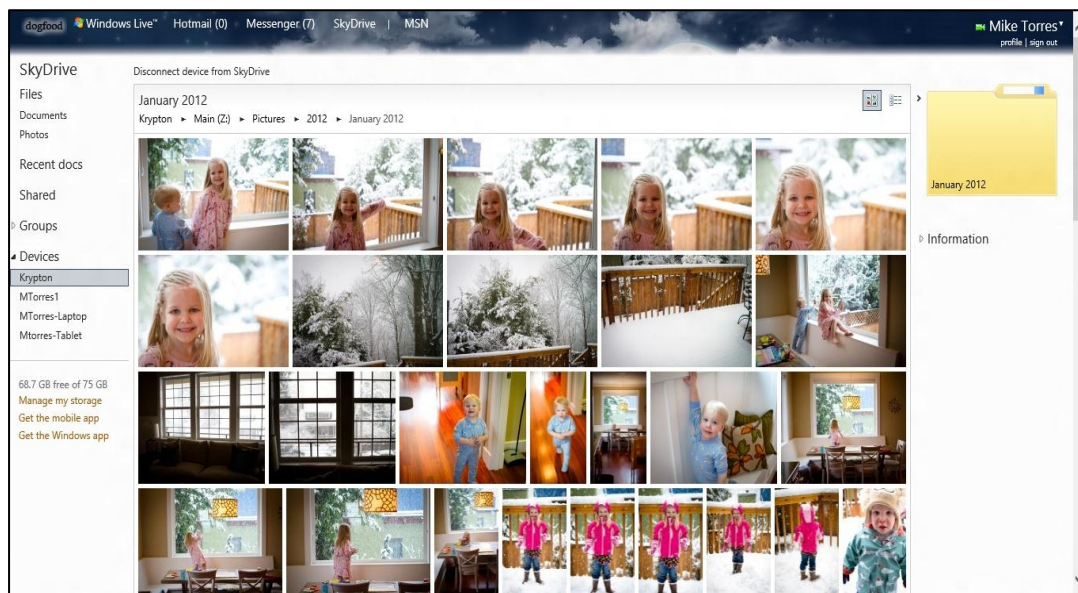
dogfood Windows Live™ Hotmail (0) Messenger (7) SkyDrive | MSN

Mike Torres
profile | sign out

SkyDrive
Files
Documents
Photos
Recent docs
Shared
Groups
Devices
Krypton
MTorres1
MTorres-Laptop
Mtorres-Tablet

68.7 GB free of 75 GB
Manage my storage
Get the mobile app
Get the Windows app

Disconnect device from SkyDrive

January 2012
Krypton ► Main (Z:) ► Pictures ► 2012 ► January 2012

January 2012

Information